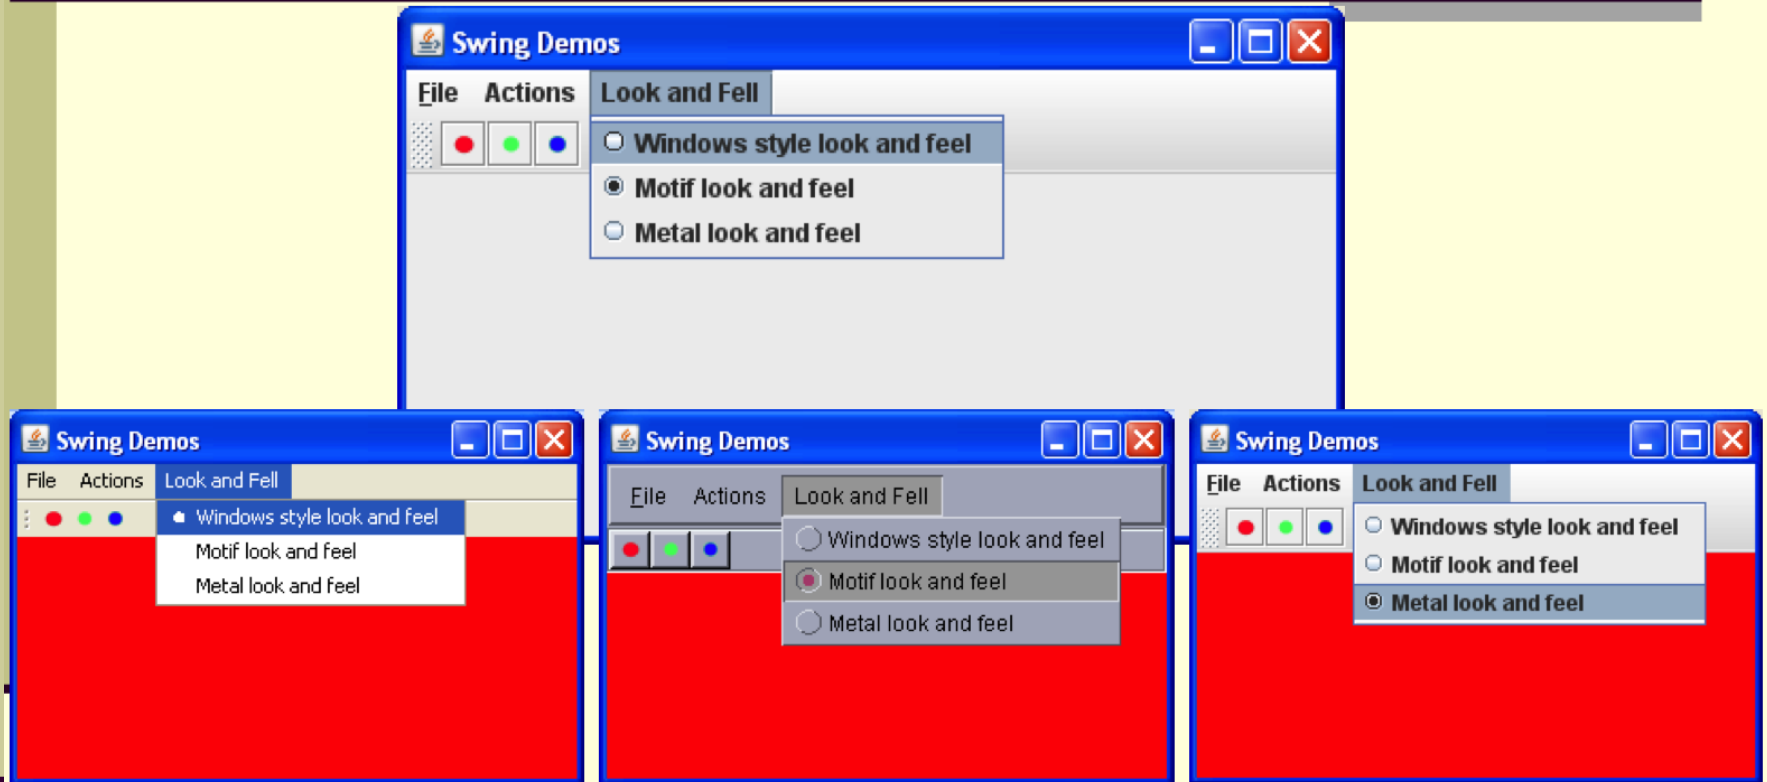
Swing Demos

File Actions Look and Fell

Windows style look and feel
Motif look and feel
Metal look and feel

Swing Demos

File Actions Look and Fell

Windows style look and feel
Motif look and feel
Metal look and feel

Swing Demos

File Actions Look and Fell

Windows style look and feel
Motif look and feel
Metal look and feel

Swing Demos

File Actions Look and Fell

Windows style look and feel
Motif look and feel
Metal look and feel